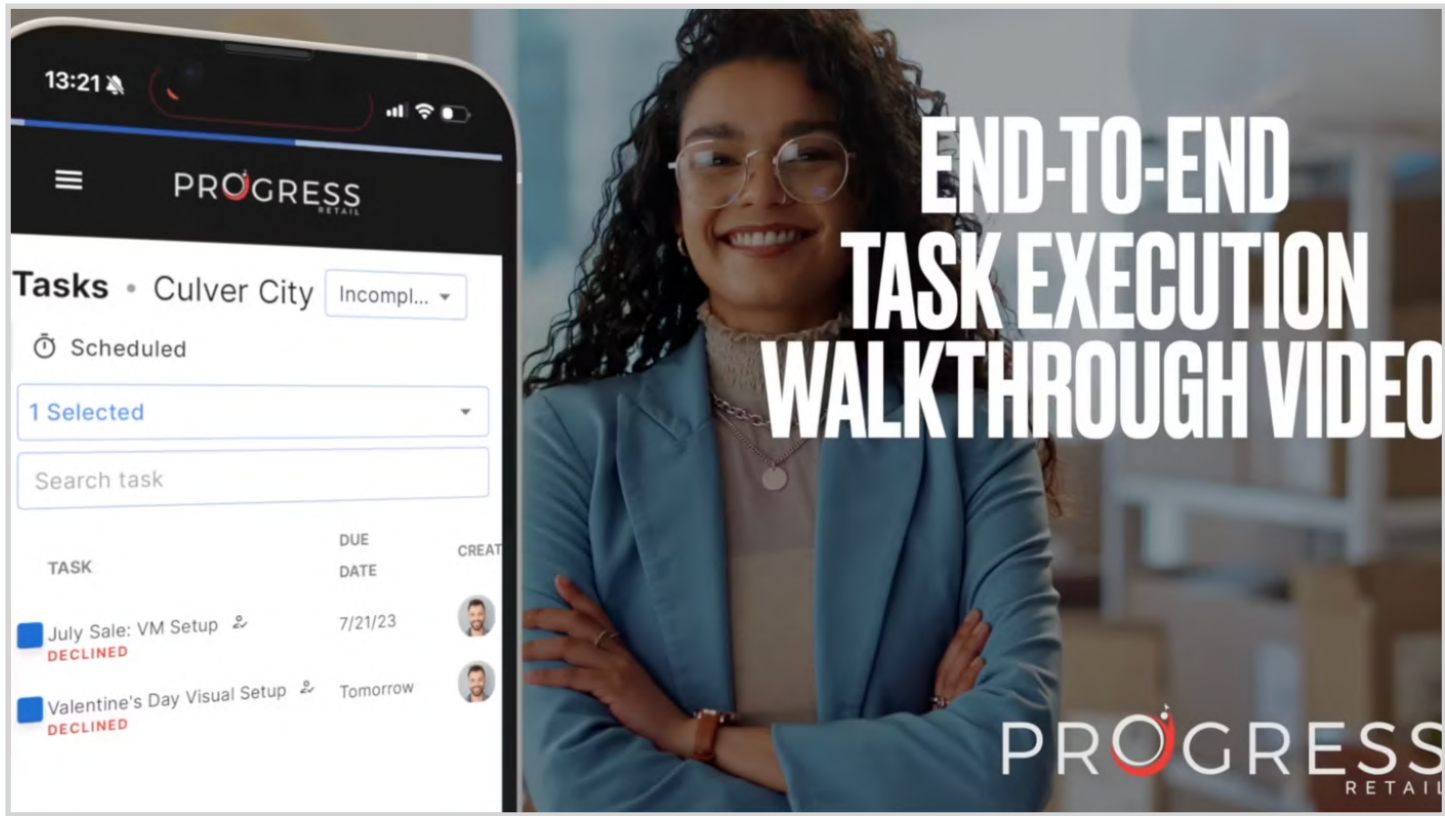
13:21

PROGRESS
RETAIL

Tasks • Culver City Incompl...

Scheduled

1 Selected

Search task

| TASK | DUE DATE | CREAT |
|---|---|---|
| July Sale: VM Setup DECLINED | 7/21/23 | |
| Valentine's Day Visual Setup DECLINED | Tomorrow | |

END-TO-END TASK EXECUTION WALKTHROUGH VIDEO

PROGRESS
RETAIL